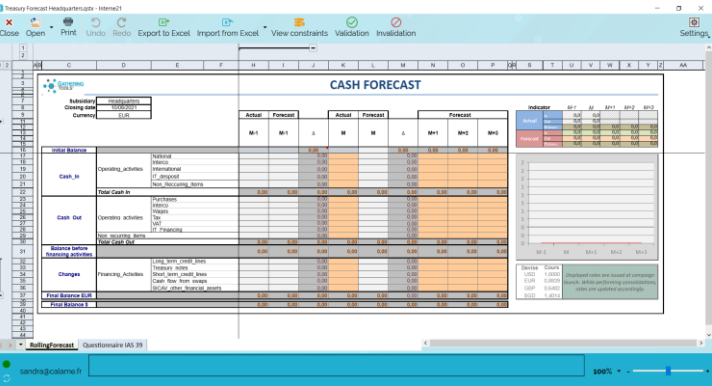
Treasury Forecast Headquarters.xlsx - Interne21

Close Open Print Undo Redo Export to Excel Import from Excel View constraints Validation Invalidation Settings

CASH FORECAST

GATHERING TOOLS

Subsidiary Headquarters
Closing date 10/06/2021
Currency EUR

| | | | Actual | Forecast | | Actual | Forecast | | Forecast | | |
|---|---|---|---|---|---|---|---|---|---|---|---|
| | | | M-1 | M-1 | Δ | M | M | Δ | M+1 | M+2 | M+3 |
| Initial Balance | | | | | 0,00 | | | 0,00 | 0,00 | 0,00 | 0,00 |
| Cash_In | Operating_activities | National | | | 0,00 | | | 0,00 | | | |
| | | Interco | | | 0,00 | | | 0,00 | | | |
| | | International | | | 0,00 | | | 0,00 | | | |
| | | IT_deposit | | | 0,00 | | | 0,00 | | | |
| | | Non_Reccuring_items | | | 0,00 | | | 0,00 | | | |
| | Total Cash In | | 0,00 | 0,00 | 0,00 | 0,00 | 0,00 | 0,00 | 0,00 | 0,00 | 0,00 |
| Cash Out | Operating activities | Purchases | | | 0,00 | | | 0,00 | | | |
| | | Interco | | | 0,00 | | | 0,00 | | | |
| | | Wages | | | 0,00 | | | 0,00 | | | |
| | | Tax | | | 0,00 | | | 0,00 | | | |
| | | VAT | | | 0,00 | | | 0,00 | | | |
| | | IT_Financing | | | 0,00 | | | 0,00 | | | |
| | Non_securing_items | | | | 0,00 | | | 0,00 | | | |
| | Total Cash Out | | 0,00 | 0,00 | 0,00 | 0,00 | 0,00 | 0,00 | 0,00 | 0,00 | 0,00 |
| Balance before financing activities | | | 0,00 | 0,00 | 0,00 | 0,00 | 0,00 | 0,00 | 0,00 | 0,00 | 0,00 |
| Changes | Financing_Activities | Long_term_credit_lines | | | 0,00 | | | 0,00 | | | |
| | | Treasury_notes | | | 0,00 | | | 0,00 | | | |
| | | Short_term_credit_lines | | | 0,00 | | | 0,00 | | | |
| | | Cash_flow_from_swaps | | | 0,00 | | | 0,00 | | | |
| | | BCAV_other_financial_assets | | | 0,00 | | | 0,00 | | | |
| Final Balance EUR | | | 0,00 | 0,00 | 0,00 | 0,00 | 0,00 | 0,00 | 0,00 | 0,00 | 0,00 |
| Final Balance $ | | | 0,00 | 0,00 | 0,00 | 0,00 | 0,00 | 0,00 | 0,00 | 0,00 | 0,00 |

Indicator M-1 M M+1 M+2 M+3
Actual 0,00 0,00
Forecast 0,00 0,00 0,00 0,00 0,00

M-1 M M+1 M+2 M+3

| Devise | Cours |
|---|---|
| USD | 1,0000 |
| EUR | 0,8639 |
| GBP | 0,6482 |
| SGD | 1,4014 |

Displayed rates are issued at campaign launch. While performing consolidation, rates are updated accordingly.

RollingForecast Questionnaire IAS 39

sandra@calame.fr

100%